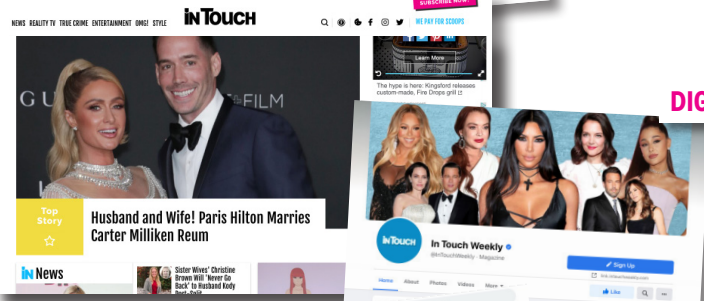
NEWS REALITY TV TRUE CRIME ENTERTAINMENT OMG! STYLE
InTouch
SUBSCRIBE NOW!
WE PAY FOR SCOOPS
Learn More
The hype is here: Kingsford releases custom-made, Fire Drops grill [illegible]
DIG
GU
FILM
Top Story
Husband and Wife! Paris Hilton Marries Carter Milliken Reum
IN News
Sister Wives' Christine Brown Will 'Never Go Back' to Husband Kody Post-Split
InTouch
In Touch Weekly
@InTouchWeekly · Magazine
Sign Up
Home About Photos Videos More
Like